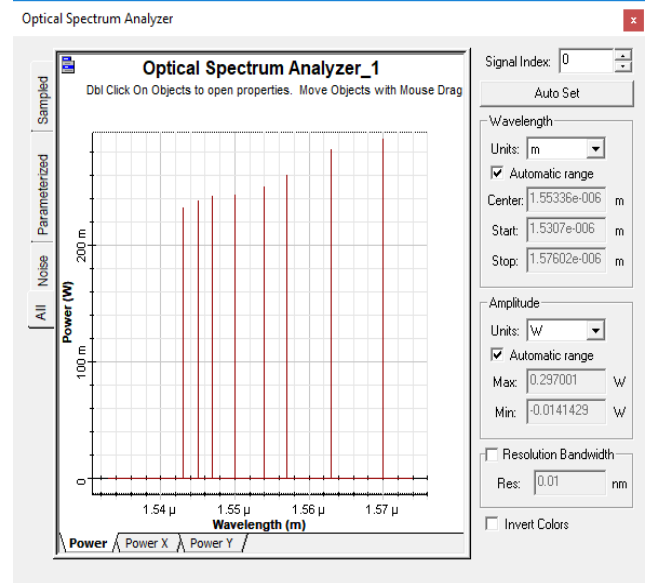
Optical Spectrum Analyzer

x

Sampled

Parameterized

Noise

All

Optical Spectrum Analyzer_1

Dbl Click On Objects to open properties. Move Objects with Mouse Drag

Power (W)

200 m

100 m

0

1.54 μ

1.55 μ

1.56 μ

1.57 μ

Wavelength (m)

Power

Power X

Power Y

Signal Index: 0

Auto Set

Wavelength

Units: m

Automatic range

Center: 1.55336e-006 m

Start: 1.5307e-006 m

Stop: 1.57602e-006 m

Amplitude

Units: W

Automatic range

Max: 0.297001 W

Min: -0.0141429 W

Resolution Bandwidth

Res: 0.01 nm

Invert Colors